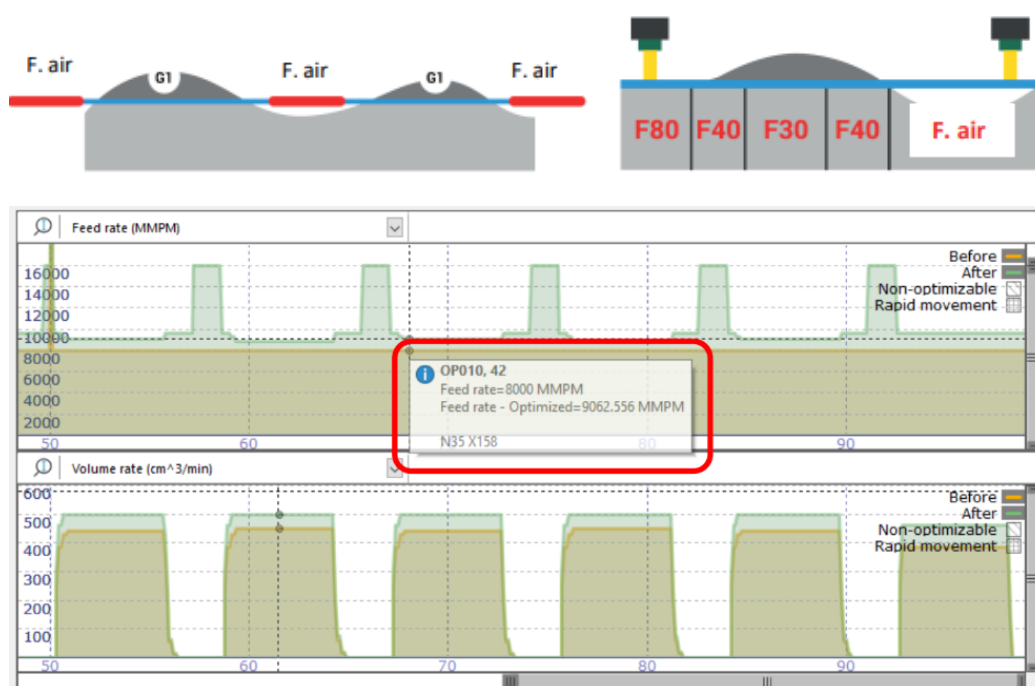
F. air
G1
F. air
G1
F. air

F80 F40 F30 F40 F. air

Feed rate (MMPM)

16000
14000
12000
10000
8000
6000
4000
2000
50
60
80
90

Before
After
Non-optimizable
Rapid movement

OP010, 42
Feed rate=8000 MMPM
Feed rate - Optimized=9062.556 MMPM

N35 X158

Volume rate (cm^3/min)

600
500
400
300
200
100
50
60
70
80
90

Before
After
Non-optimizable
Rapid movement